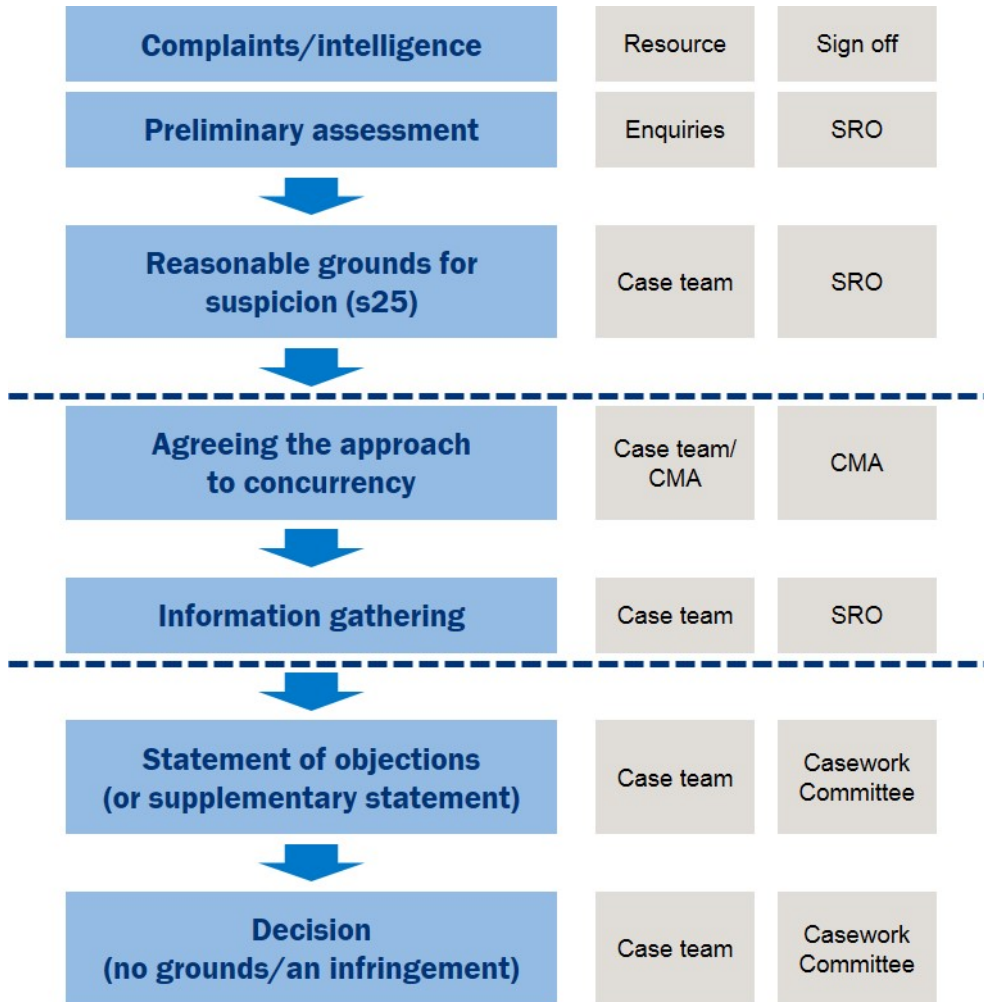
| Complaints/intelligence | Resource | Sign off |
|---|---|---|
| Preliminary assessment | Enquiries | SRO |
| Reasonable grounds for suspicion (s25) | Case team | SRO |
| Agreeing the approach to concurrency | Case team/ CMA | CMA |
| Information gathering | Case team | SRO |
| Statement of objections (or supplementary statement) | Case team | Casework Committee |
| Decision (no grounds/an infringement) | Case team | Casework Committee |